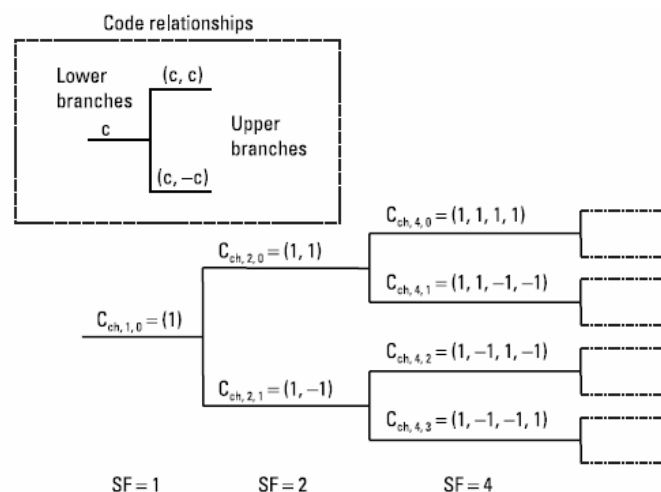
Code relationships

Lower branches

c

(c, c)

(c, −c)

Upper branches

$C_{ch,4,0} = (1, 1, 1, 1)$

$C_{ch,2,0} = (1, 1)$

$C_{ch,4,1} = (1, 1, -1, -1)$

$C_{ch,1,0} = (1)$

$C_{ch,4,2} = (1, -1, 1, -1)$

$C_{ch,2,1} = (1, -1)$

$C_{ch,4,3} = (1, -1, -1, 1)$

SF = 1

SF = 2

SF = 4